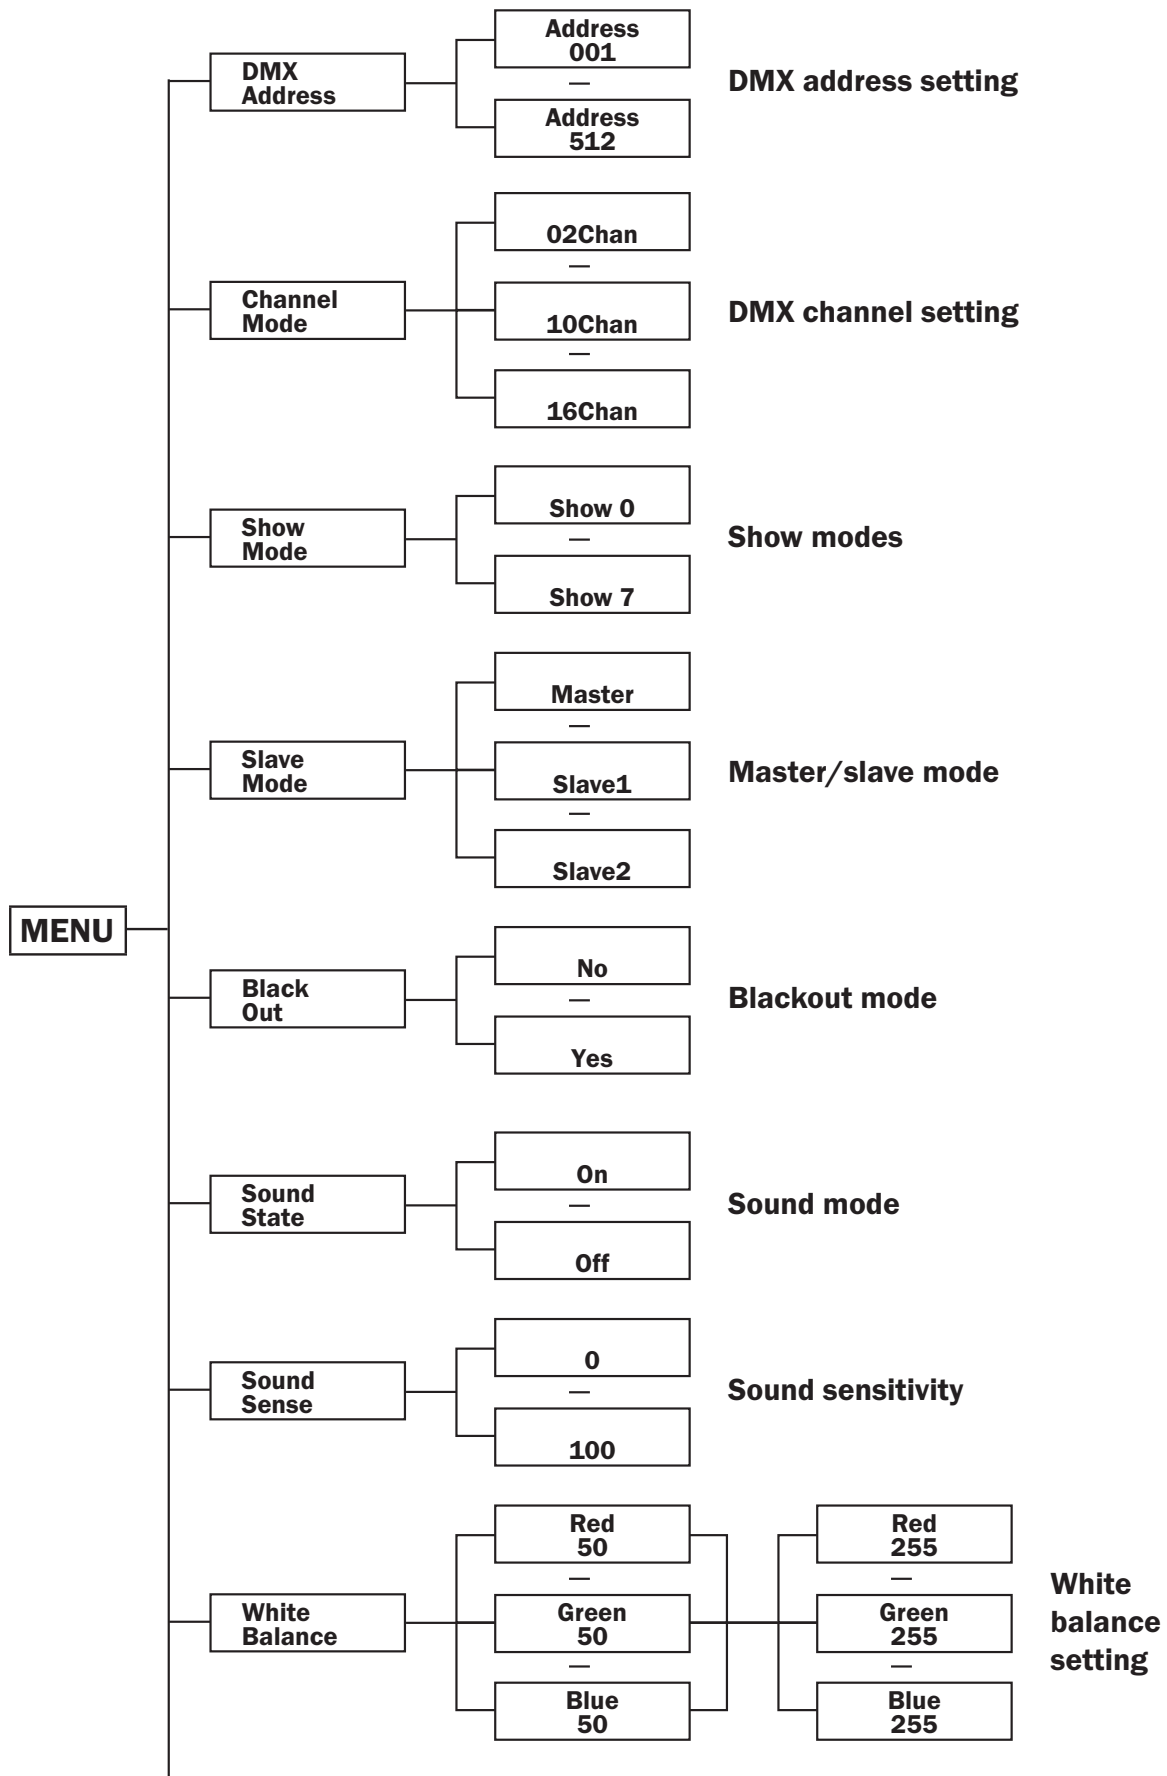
MENU

DMX Address

Address 001
—
Address 512

DMX address setting

Channel Mode

02Chan
—
10Chan
—
16Chan

DMX channel setting

Show Mode

Show 0
—
Show 7

Show modes

Slave Mode

Master
—
Slave1
—
Slave2

Master/slave mode

Black Out

No
—
Yes

Blackout mode

Sound State

On
—
Off

Sound mode

Sound Sense

0
—
100

Sound sensitivity

White Balance

Red 50
—
Green 50
—
Blue 50

Red 255
—
Green 255
—
Blue 255

White balance setting